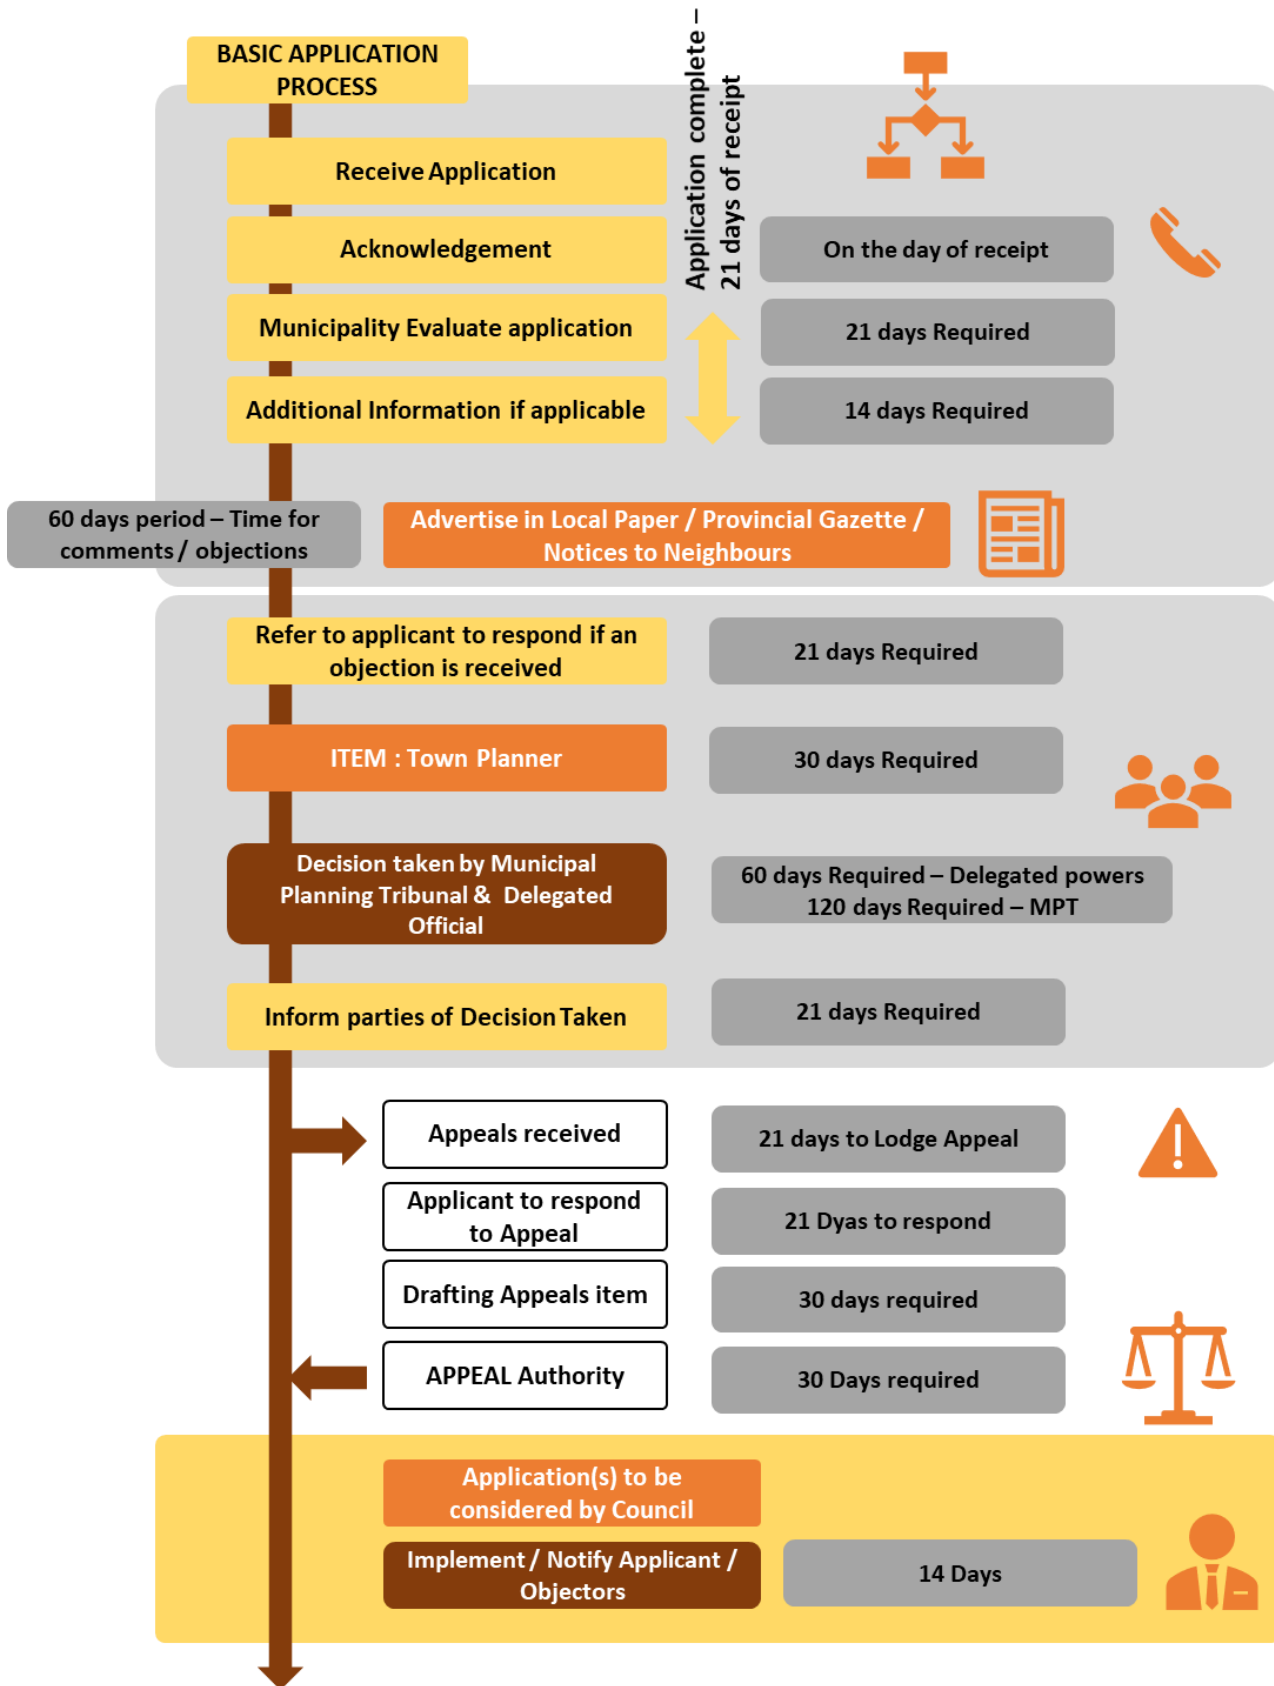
BASIC APPLICATION PROCESS

Application complete – 21 days of receipt

Receive Application

Acknowledgement

On the day of receipt

Municipality Evaluate application

21 days Required

Additional Information if applicable

14 days Required

60 days period – Time for comments / objections

Advertise in Local Paper / Provincial Gazette / Notices to Neighbours

Refer to applicant to respond if an objection is received

21 days Required

ITEM : Town Planner

30 days Required

Decision taken by Municipal Planning Tribunal & Delegated Official

60 days Required – Delegated powers
120 days Required – MPT

Inform parties of Decision Taken

21 days Required

Appeals received

21 days to Lodge Appeal

Applicant to respond to Appeal

21 Dyas to respond

Drafting Appeals item

30 days required

APPEAL Authority

30 Days required

Application(s) to be considered by Council

Implement / Notify Applicant / Objectors

14 Days